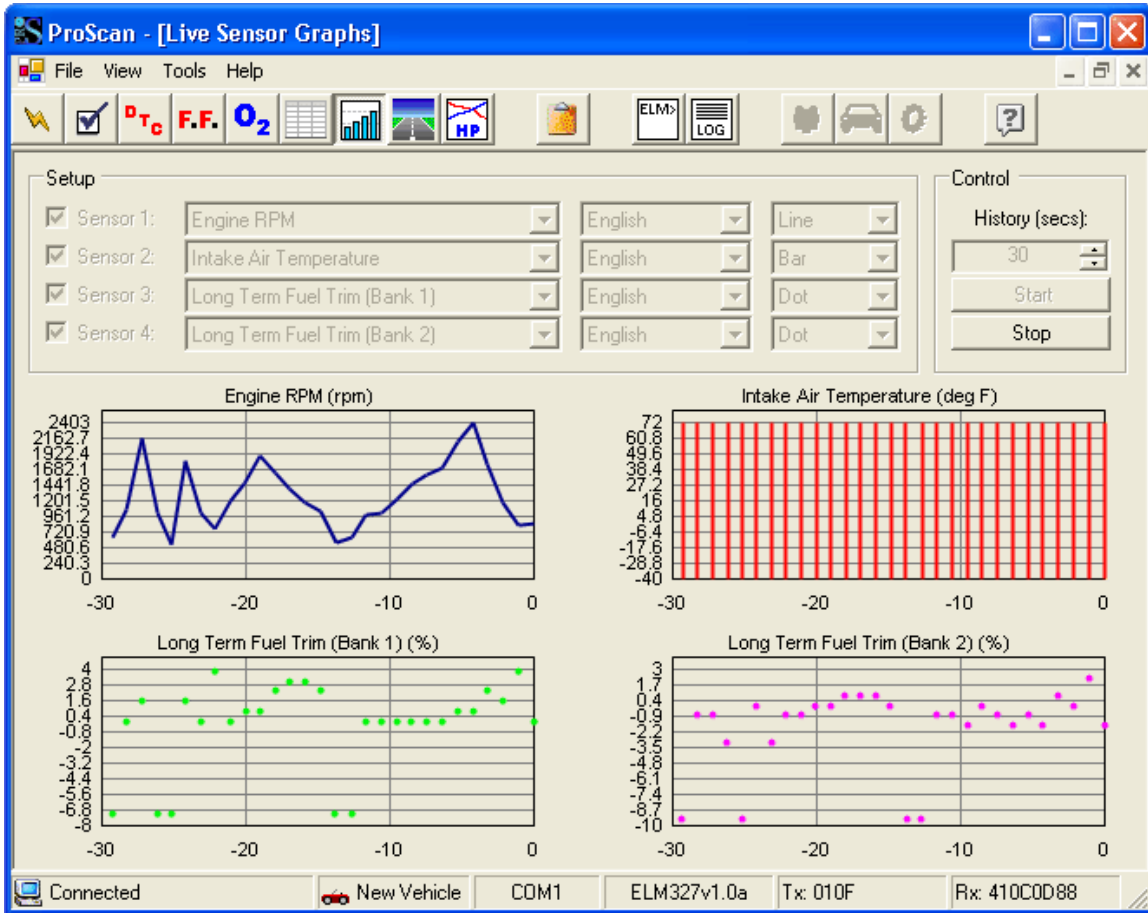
ProScan - [Live Sensor Graphs]

File View Tools Help

DTC F.F. O2 HP ELM> LOG

Setup

Sensor 1: Engine RPM English Line
Sensor 2: Intake Air Temperature English Bar
Sensor 3: Long Term Fuel Trim (Bank 1) English Dot
Sensor 4: Long Term Fuel Trim (Bank 2) English Dot

Control

History (secs):
30
Start
Stop

Engine RPM (rpm)
2403
2162.7
1922.4
1682.1
1441.8
1201.5
961.2
720.9
480.6
240.3
0
-30 -20 -10 0

Intake Air Temperature (deg F)
72
60.8
49.6
38.4
27.2
16
4.8
-6.4
-17.6
-28.8
-40
-30 -20 -10 0

Long Term Fuel Trim (Bank 1) (%)
4
2.8
1.6
0.4
-0.8
-2
-3.2
-4.4
-5.6
-6.8
-8
-30 -20 -10 0

Long Term Fuel Trim (Bank 2) (%)
3
1.7
0.4
-0.9
-2.2
-3.5
-4.8
-6.1
-7.4
-8.7
-10
-30 -20 -10 0

Connected New Vehicle COM1 ELM327v1.0a Tx: 010F Rx: 410C0D88